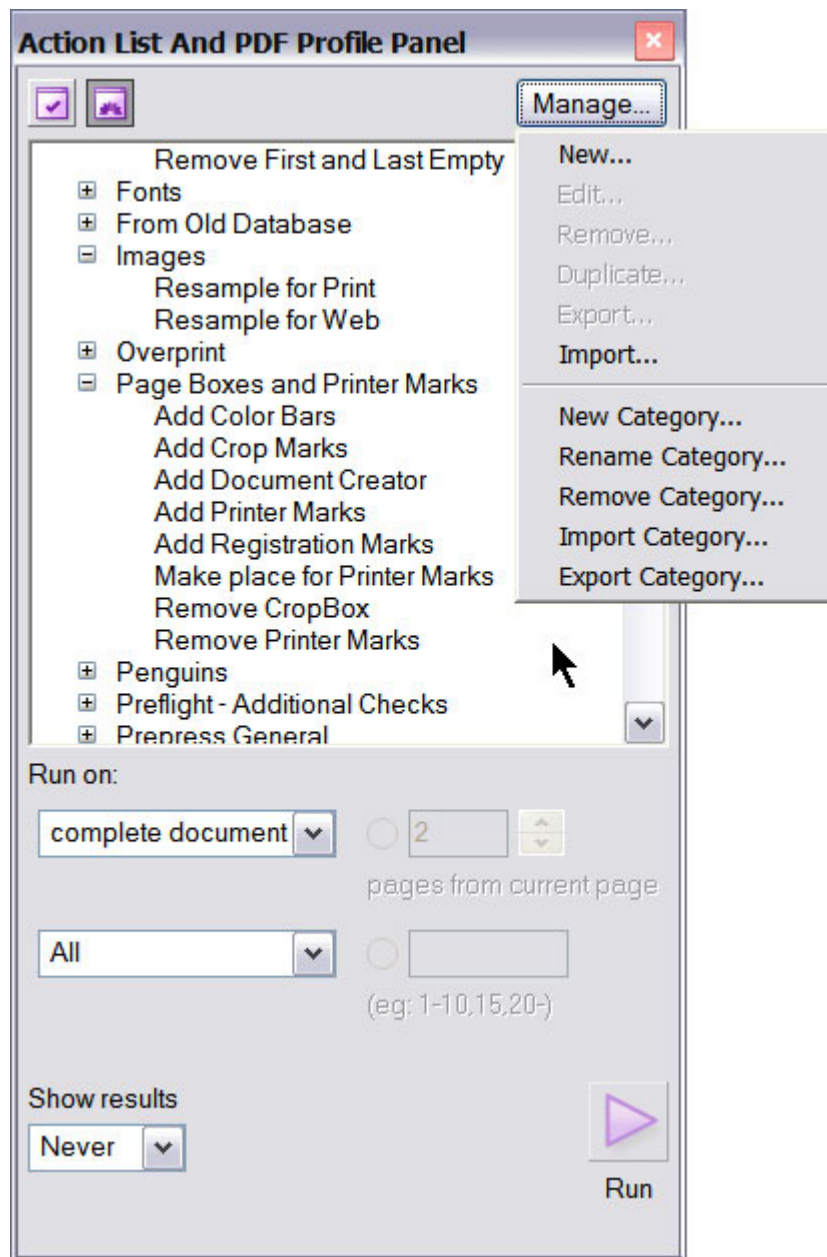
Action List And PDF Profile Panel

Manage...

Remove First and Last Empty
Fonts
From Old Database
Images
Resample for Print
Resample for Web
Overprint
Page Boxes and Printer Marks
Add Color Bars
Add Crop Marks
Add Document Creator
Add Printer Marks
Add Registration Marks
Make place for Printer Marks
Remove CropBox
Remove Printer Marks
Penguins
Preflight - Additional Checks
Prepress General

New...
Edit...
Remove...
Duplicate...
Export...
Import...

New Category...
Rename Category...
Remove Category...
Import Category...
Export Category...

Run on:

complete document

2

pages from current page

All

(eg: 1-10,15,20-)

Show results

Never

Run